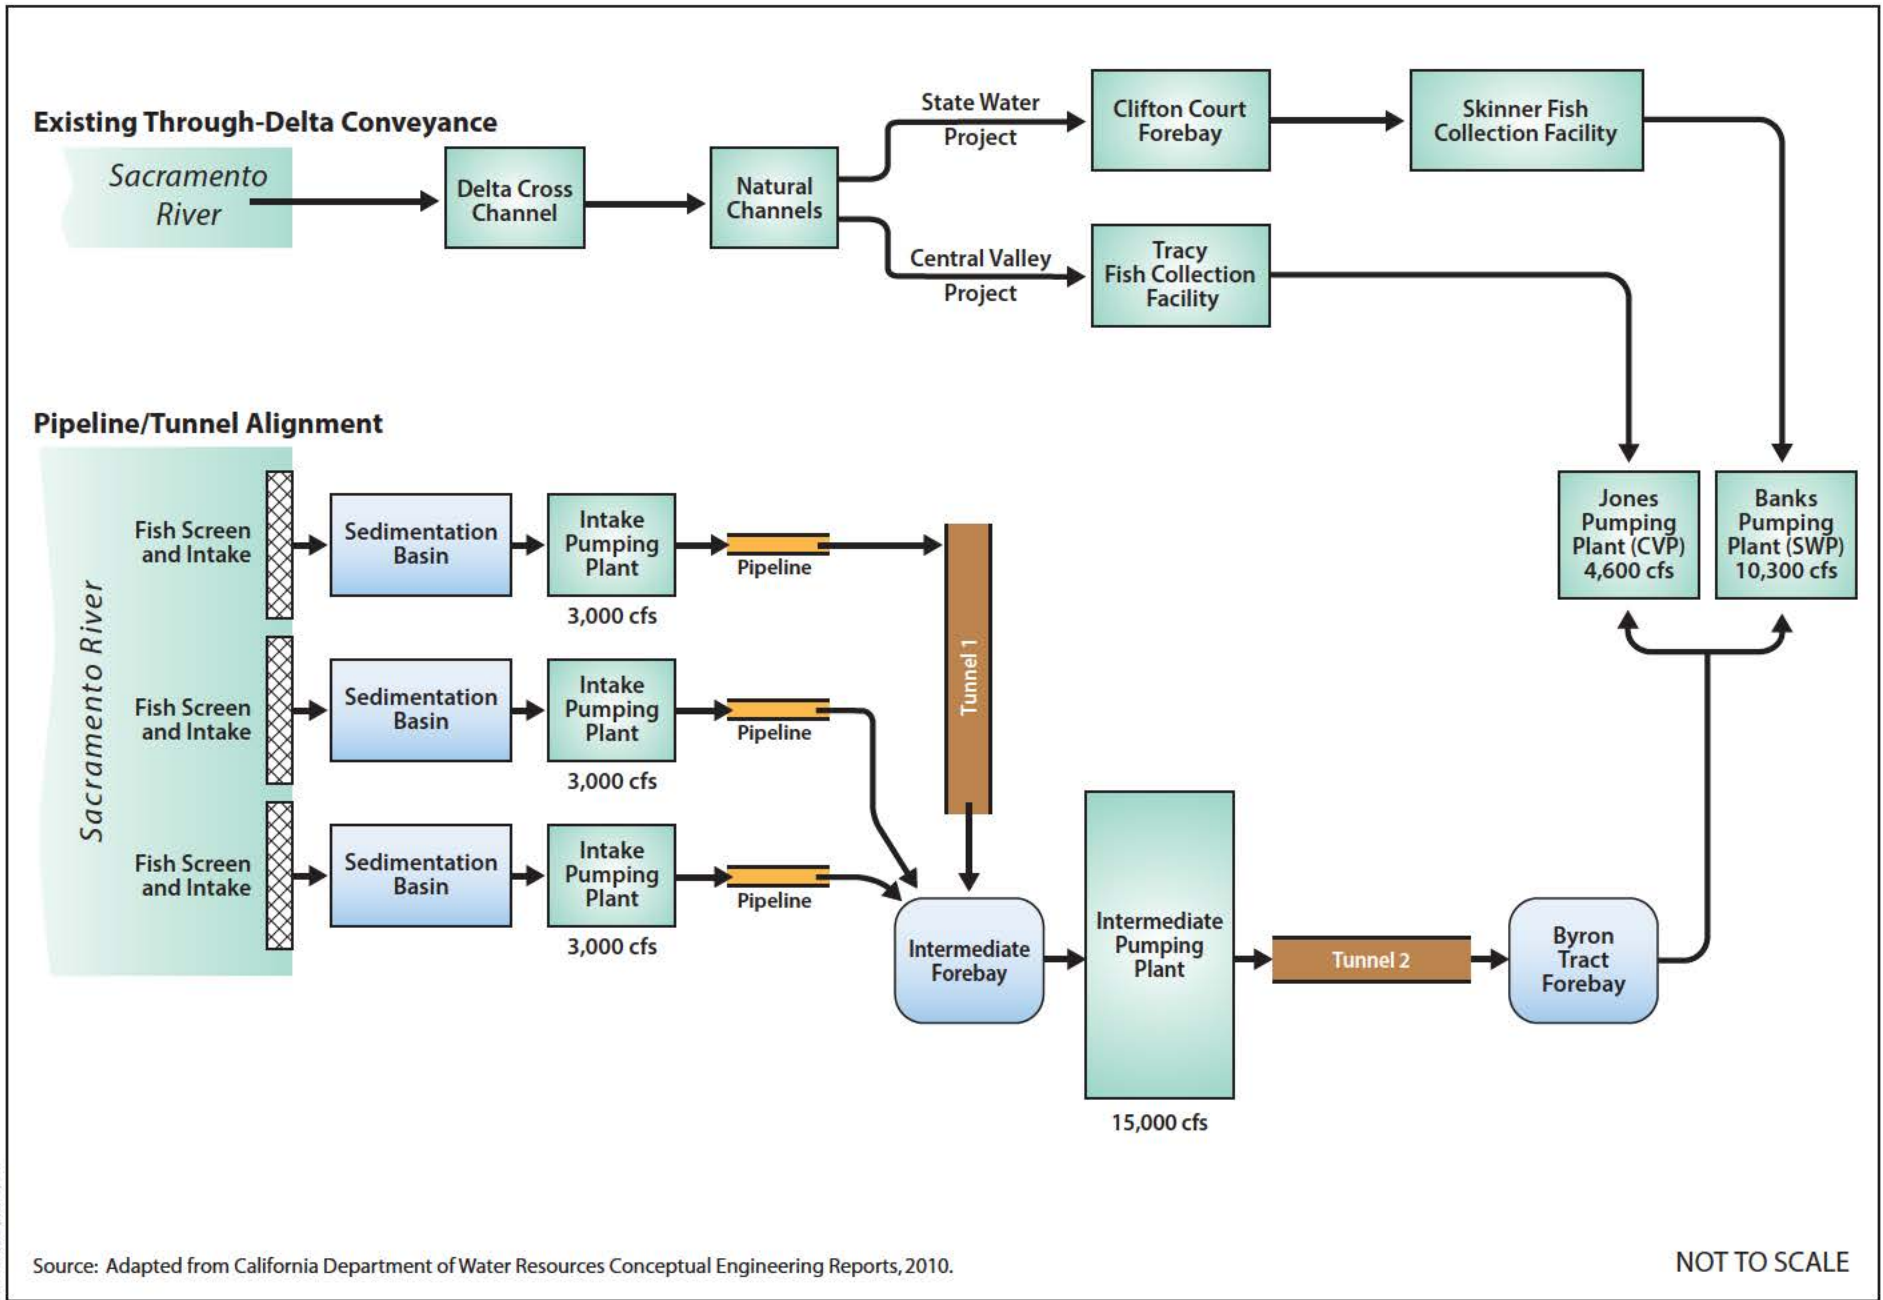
Existing Through-Delta Conveyance

Sacramento River

Delta Cross Channel

Natural Channels

State Water Project

Clifton Court Forebay

Skinner Fish Collection Facility

Central Valley Project

Tracy Fish Collection Facility

Pipeline/Tunnel Alignment

Sacramento River

Fish Screen and Intake

Sedimentation Basin

Intake Pumping Plant

3,000 cfs

Pipeline

Fish Screen and Intake

Sedimentation Basin

Intake Pumping Plant

3,000 cfs

Pipeline

Fish Screen and Intake

Sedimentation Basin

Intake Pumping Plant

3,000 cfs

Pipeline

Tunnel 1

Jones Pumping Plant (CVP) 4,600 cfs

Banks Pumping Plant (SWP) 10,300 cfs

Intermediate Forebay

Intermediate Pumping Plant

15,000 cfs

Tunnel 2

Byron Tract Forebay

Source: Adapted from California Department of Water Resources Conceptual Engineering Reports, 2010.

NOT TO SCALE